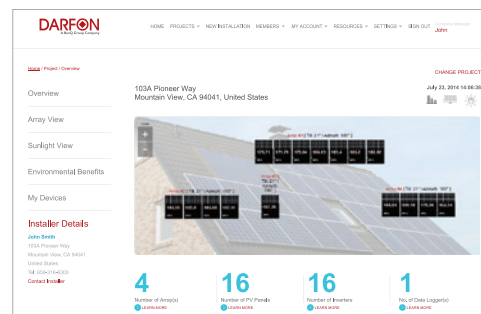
DARFON
A BenQ Group Company

HOME PROJECTS NEW INSTALLATION MEMBERS MY ACCOUNT RESOURCES SETTINGS SIGN OUT

Company Manager
John

Home / Project / Overview

CHANGE PROJECT

103A Pioneer Way
Mountain View, CA 94041, United States

July 23, 2014 14:06:38

Overview

Array View

Sunlight View

Environmental Benefits

My Devices

Installer Details

John Smith
103A Pioneer Way
Mountain View, CA 94041
United States
Tel: 650-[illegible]
Contact Installer

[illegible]

4
Number of Array(s)
LEARN MORE

16
Number of PV Panels
LEARN MORE

16
Number of Inverters
LEARN MORE

1
No. of Data Logger(s)
LEARN MORE